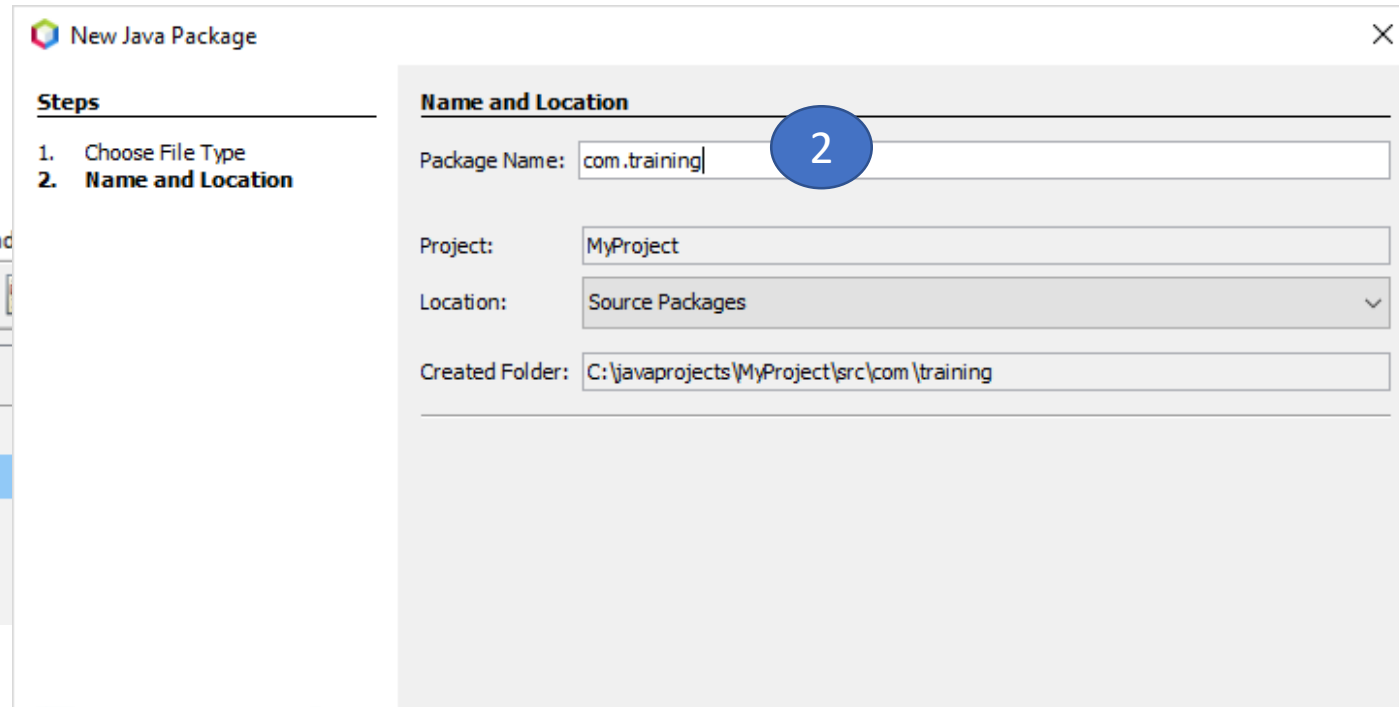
New Java Package

Steps

1. Choose File Type
2. Name and Location

Name and Location

Package Name: com.training

2

Project: MyProject

Location: Source Packages

Created Folder: C:\javaprojects\MyProject\src\com\training